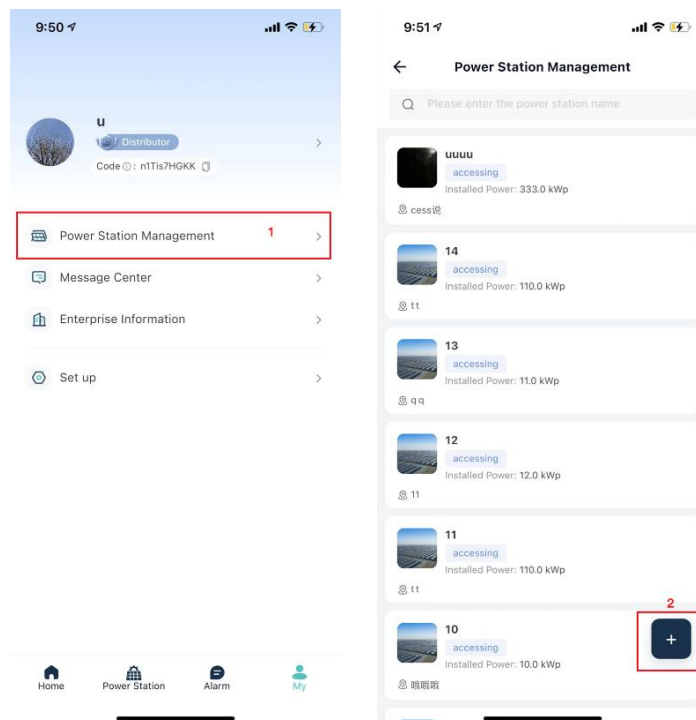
9:50

u
Distributor
Code: n1Tis7HGKK

Power Station Management 1
Message Center
Enterprise Information
Set up

Home Power Station Alarm My

9:51

Power Station Management

Please enter the power station name

uuuu
accessing
Installed Power: 333.0 kWp
cess说

14
accessing
Installed Power: 110.0 kWp
tt

13
accessing
Installed Power: 11.0 kWp
qq

12
accessing
Installed Power: 12.0 kWp
11

11
accessing
Installed Power: 110.0 kWp
tt

10
accessing
Installed Power: 10.0 kWp
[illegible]

2
+